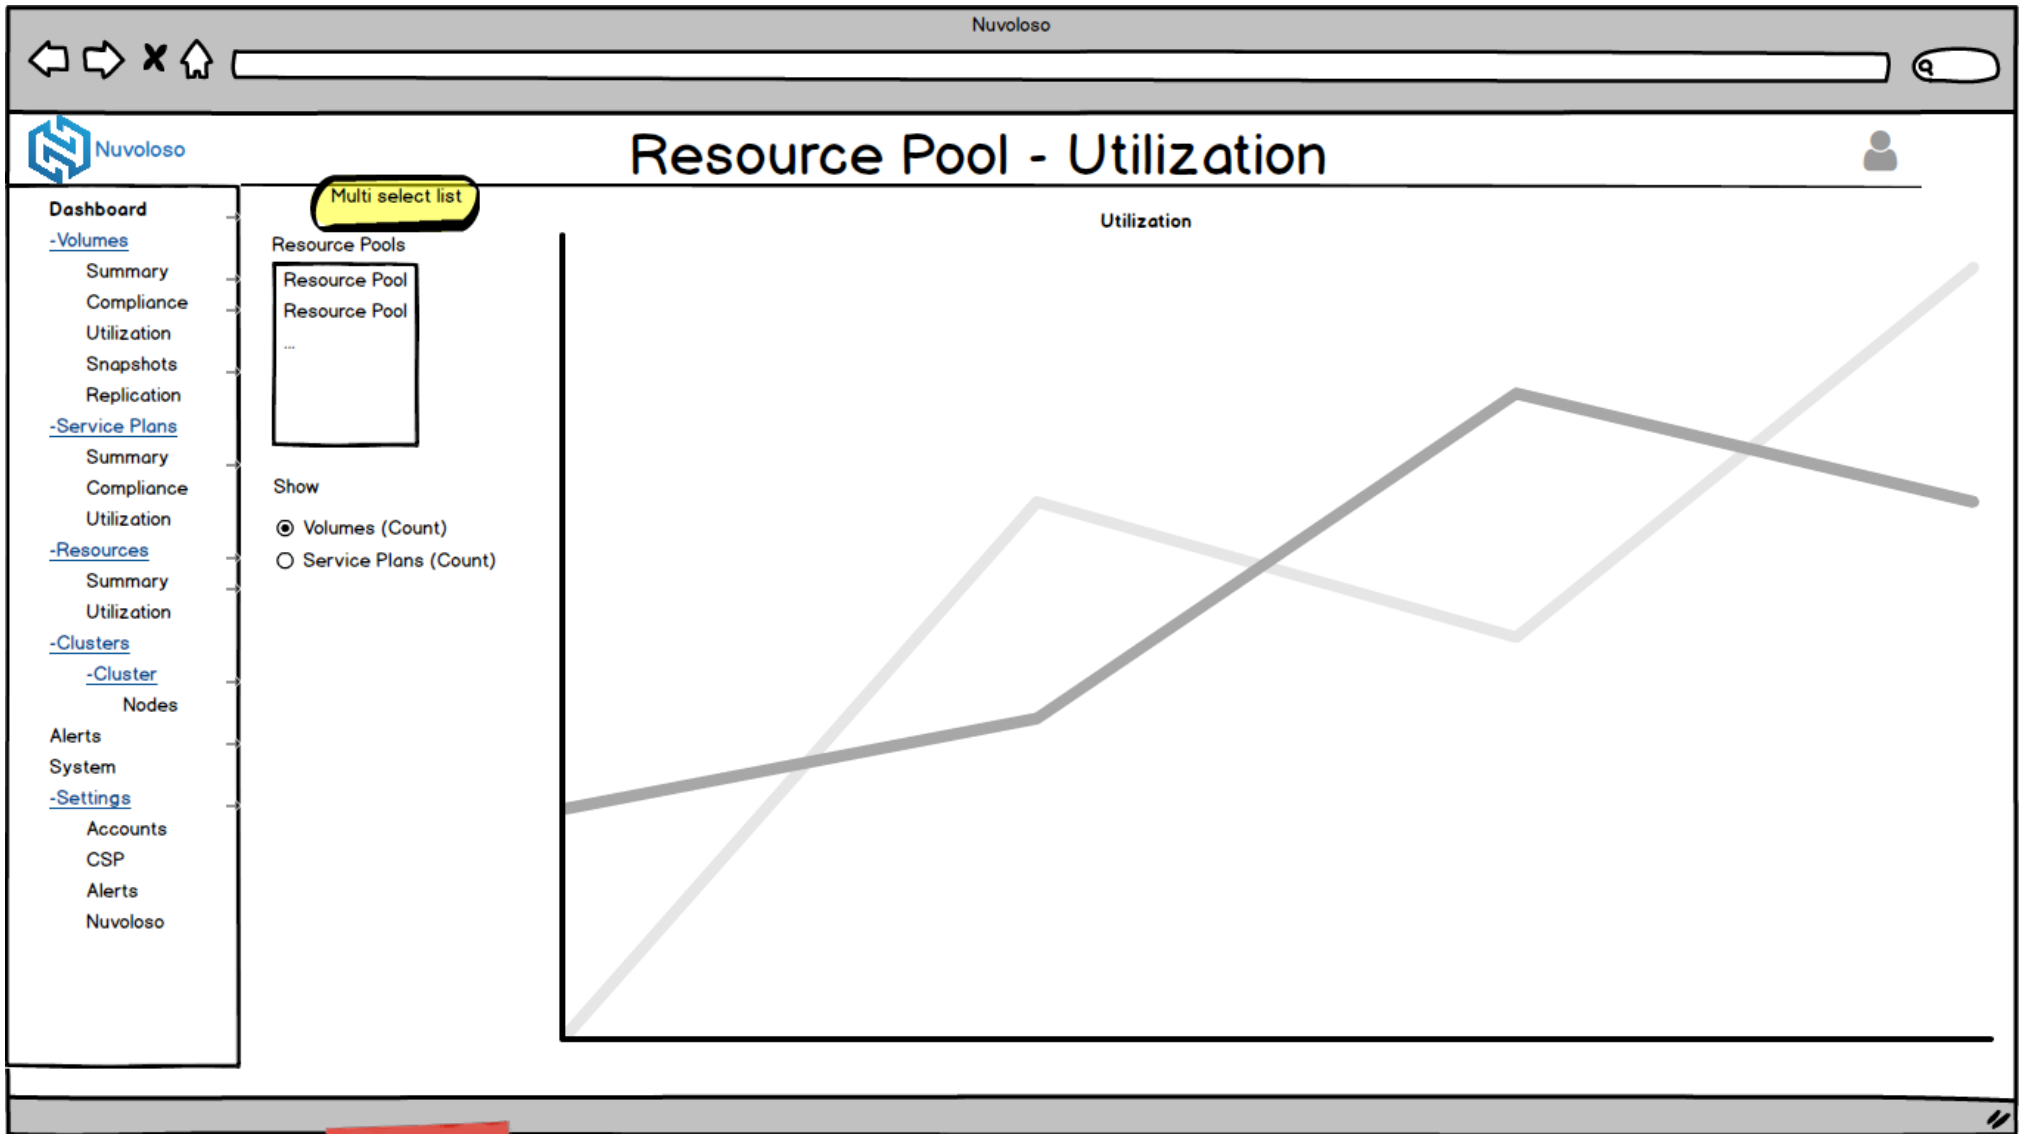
Nuvoloso

Nuvoloso

Resource Pool - Utilization

Dashboard
-Volumes
Summary
Compliance
Utilization
Snapshots
Replication
-Service Plans
Summary
Compliance
Utilization
-Resources
Summary
Utilization
-Clusters
-Cluster
Nodes
Alerts
System
-Settings
Accounts
CSP
Alerts
Nuvoloso

Multi select list

Resource Pools

Resource Pool
Resource Pool
...

Show

Volumes (Count)
Service Plans (Count)

Utilization